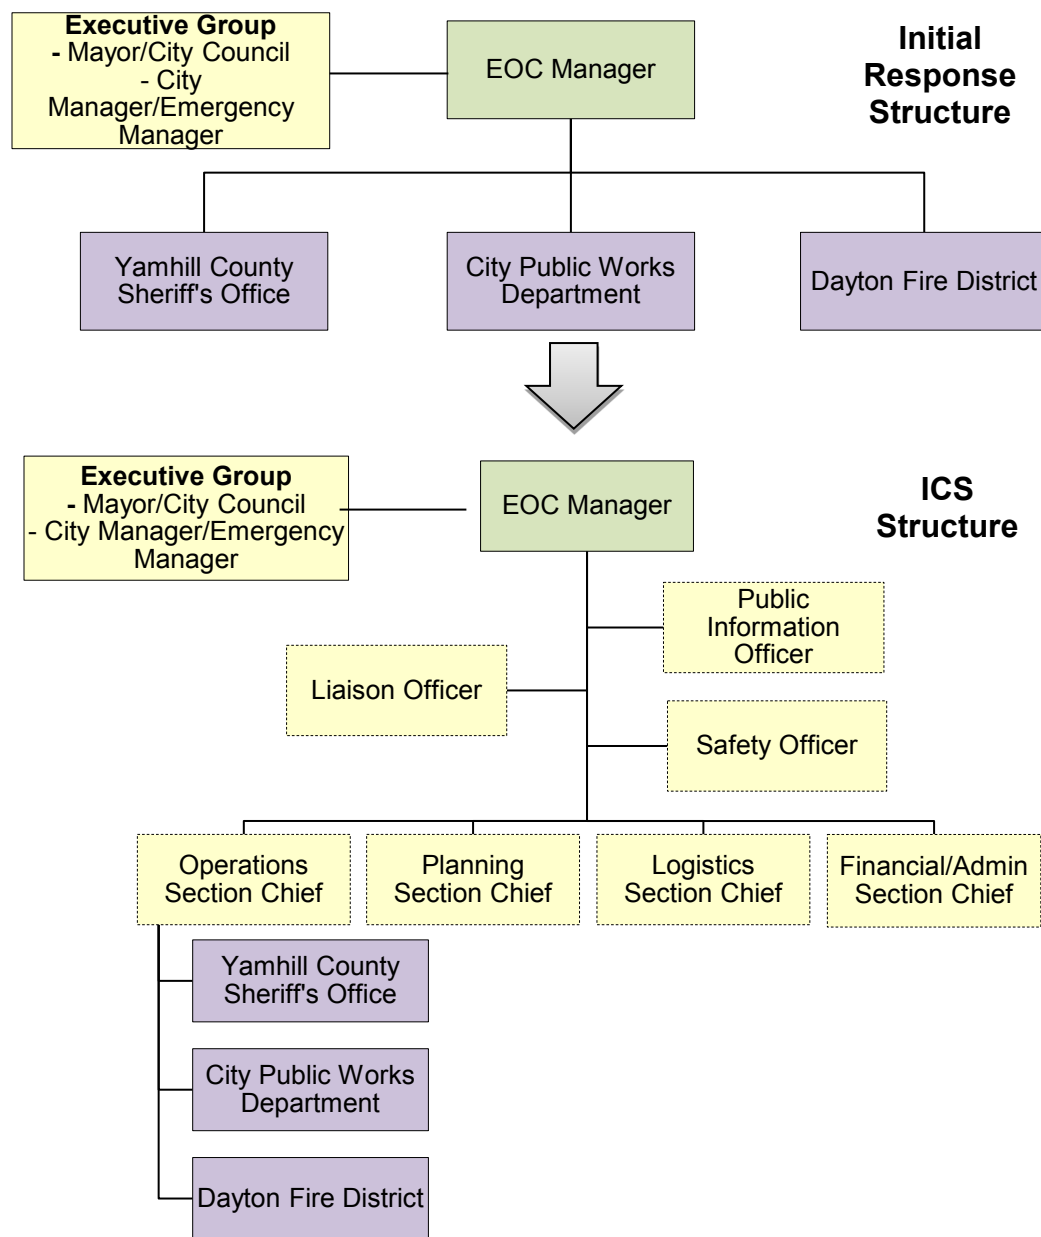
Executive Group
- Mayor/City Council
- City Manager/Emergency Manager

EOC Manager

Initial Response Structure

Yamhill County Sheriff's Office

City Public Works Department

Dayton Fire District

Executive Group
- Mayor/City Council
- City Manager/Emergency Manager

EOC Manager

ICS Structure

Public Information Officer

Liaison Officer

Safety Officer

Operations Section Chief

Planning Section Chief

Logistics Section Chief

Financial/Admin Section Chief

Yamhill County Sheriff's Office

City Public Works Department

Dayton Fire District